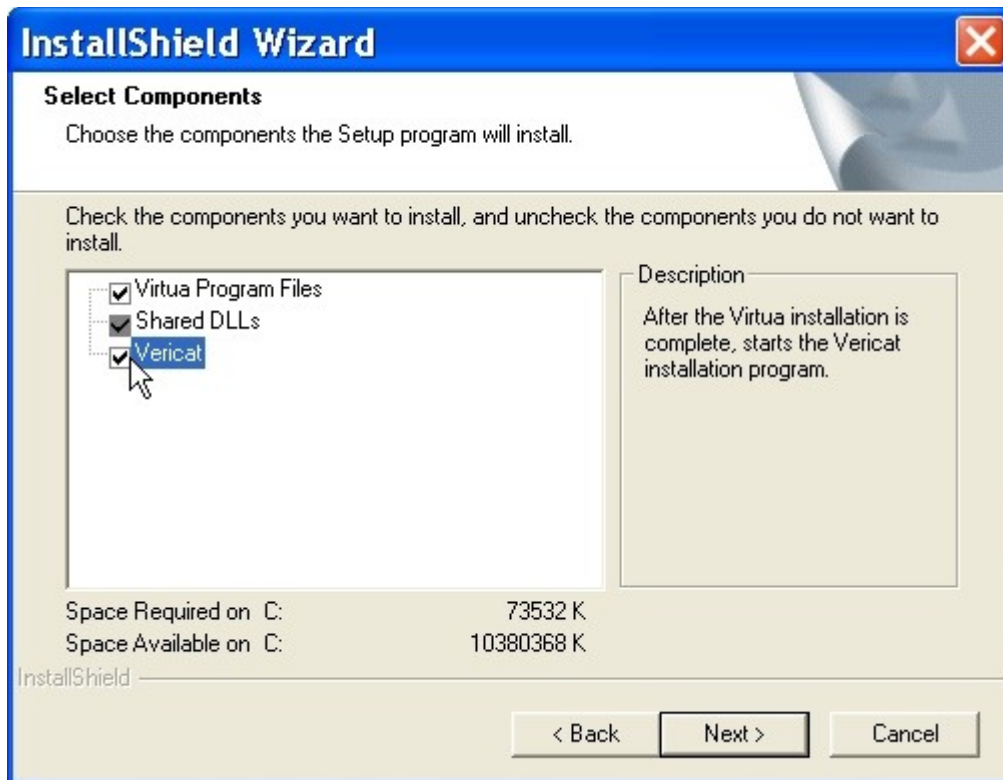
InstallShield Wizard

Select Components

Choose the components the Setup program will install.

Check the components you want to install, and uncheck the components you do not want to install.

Virtua Program Files
Shared DLLs
Vericat

Description

After the Virtua installation is complete, starts the Vericat installation program.

Space Required on C: 73532 K
Space Available on C: 10380368 K

InstallShield

< Back
Next >
Cancel